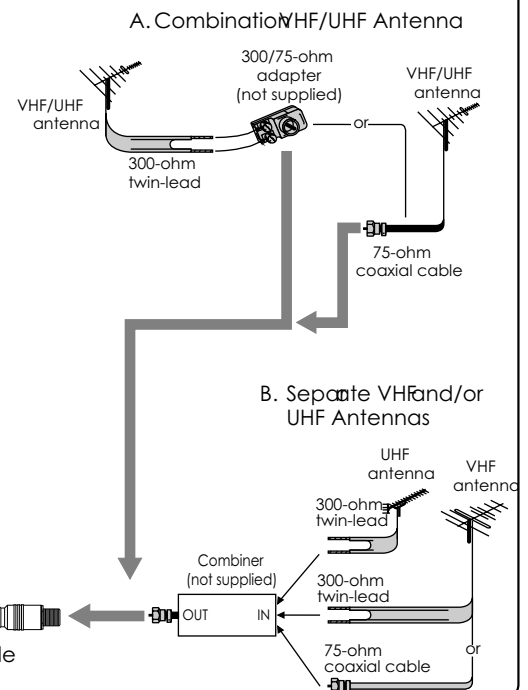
A. CombinationVHF/UHF Antenna

VHF/UHF antenna

300/75-ohm adapter (not supplied)

300-ohm twin-lead

or

VHF/UHF antenna

75-ohm coaxial cable

B. Separate VHFand/or UHF Antennas

UHF antenna

VHF antenna

300-ohm twin-lead

Combiner (not supplied)

OUT

IN

300-ohm twin-lead

75-ohm coaxial cable

or

le